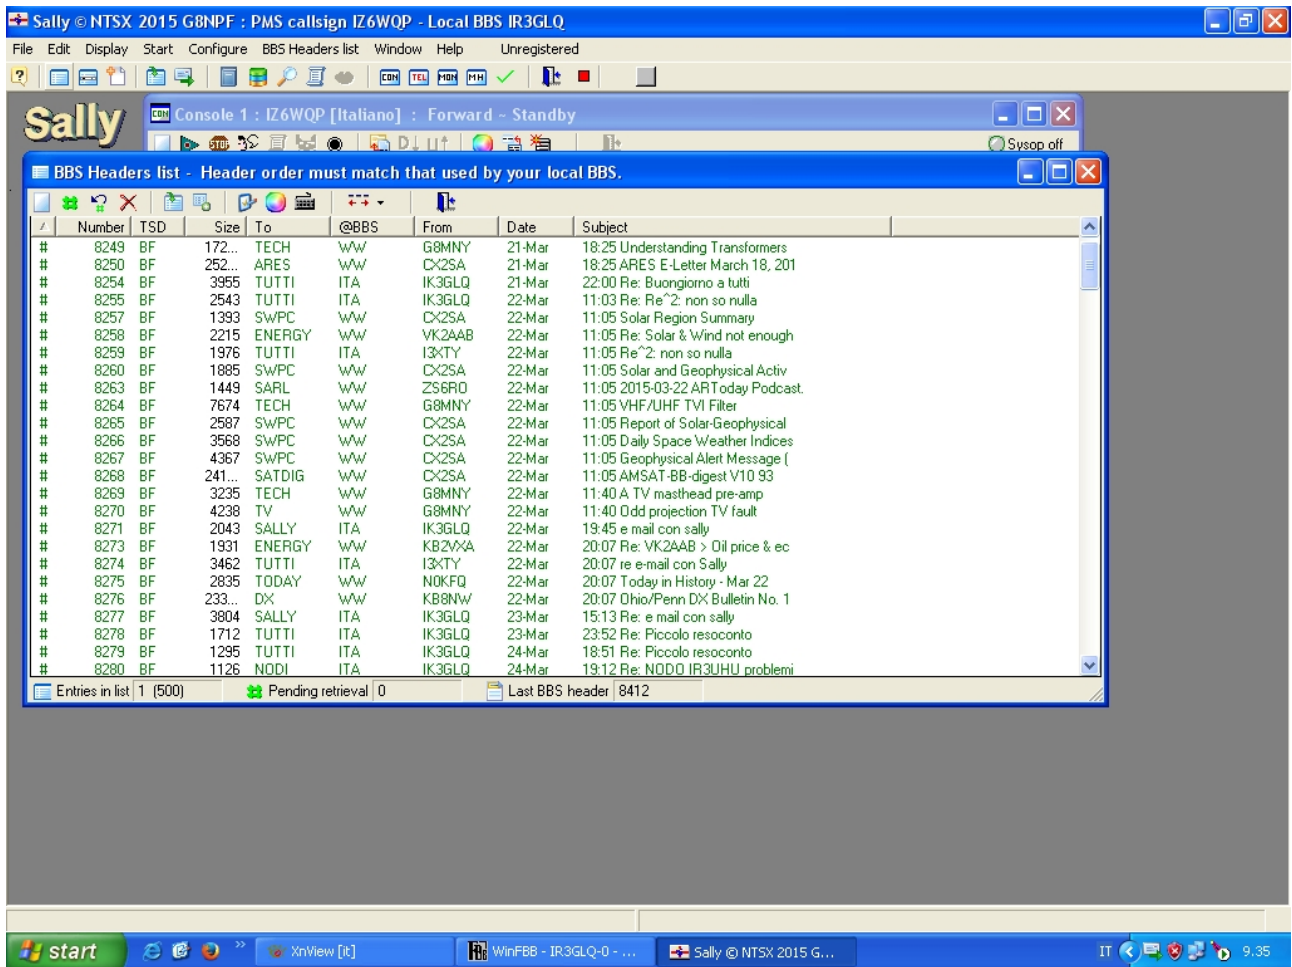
Sally © NTSX 2015 G8NPF : PMS callsign IZ6WQP - Local BBS IR3GLQ

File Edit Display Start Configure BBS Headers list Window Help Unregistered

CON TEL MON MH

Sally

Console 1 : IZ6WQP [Italiano] : Forward - Standby

Sysop off

BBS Headers list - Header order must match that used by your local BBS.

| / | Number | TSD | Size | To | @BBS | From | Date | Subject |
|---|---|---|---|---|---|---|---|---|
| # | 8249 | BF | 172... | TECH | WW | G8MNY | 21-Mar | 18:25 Understanding Transformers |
| # | 8250 | BF | 252... | ARES | WW | CX2SA | 21-Mar | 18:25 ARES E-Letter March 18, 201 |
| # | 8254 | BF | 3955 | TUTTI | ITA | IK3GLQ | 21-Mar | 22:00 Re: Buongiorno a tutti |
| # | 8255 | BF | 2543 | TUTTI | ITA | IK3GLQ | 22-Mar | 11:03 Re: Re^2: non so nulla |
| # | 8257 | BF | 1393 | SWPC | WW | CX2SA | 22-Mar | 11:05 Solar Region Summary |
| # | 8258 | BF | 2215 | ENERGY | WW | VK2AAB | 22-Mar | 11:05 Re: Solar & Wind not enough |
| # | 8259 | BF | 1976 | TUTTI | ITA | I3XTY | 22-Mar | 11:05 Re^2: non so nulla |
| # | 8260 | BF | 1885 | SWPC | WW | CX2SA | 22-Mar | 11:05 Solar and Geophysical Activ |
| # | 8263 | BF | 1449 | SARL | WW | ZS6RO | 22-Mar | 11:05 2015-03-22 ARToday Podcast. |
| # | 8264 | BF | 7674 | TECH | WW | G8MNY | 22-Mar | 11:05 VHF/UHF TVI Filter |
| # | 8265 | BF | 2587 | SWPC | WW | CX2SA | 22-Mar | 11:05 Report of Solar-Geophysical |
| # | 8266 | BF | 3568 | SWPC | WW | CX2SA | 22-Mar | 11:05 Daily Space Weather Indices |
| # | 8267 | BF | 4367 | SWPC | WW | CX2SA | 22-Mar | 11:05 Geophysical Alert Message ( |
| # | 8268 | BF | 241... | SATDIG | WW | CX2SA | 22-Mar | 11:05 AMSAT-BB-digest V10 93 |
| # | 8269 | BF | 3235 | TECH | WW | G8MNY | 22-Mar | 11:40 A TV masthead pre-amp |
| # | 8270 | BF | 4238 | TV | WW | G8MNY | 22-Mar | 11:40 Odd projection TV fault |
| # | 8271 | BF | 2043 | SALLY | ITA | IK3GLQ | 22-Mar | 19:45 e mail con sally |
| # | 8273 | BF | 1931 | ENERGY | WW | KB2VXA | 22-Mar | 20:07 Re: VK2AAB > Oil price & ec |
| # | 8274 | BF | 3462 | TUTTI | ITA | I3XTY | 22-Mar | 20:07 re e-mail con Sally |
| # | 8275 | BF | 2835 | TODAY | WW | N0KFQ | 22-Mar | 20:07 Today in History - Mar 22 |
| # | 8276 | BF | 233... | DX | WW | KB8NW | 22-Mar | 20:07 Ohio/Penn DX Bulletin No. 1 |
| # | 8277 | BF | 3804 | SALLY | ITA | IK3GLQ | 23-Mar | 15:13 Re: e mail con sally |
| # | 8278 | BF | 1712 | TUTTI | ITA | IK3GLQ | 23-Mar | 23:52 Re: Piccolo resoconto |
| # | 8279 | BF | 1295 | TUTTI | ITA | IK3GLQ | 24-Mar | 18:51 Re: Piccolo resoconto |
| # | 8280 | BF | 1126 | NODI | ITA | IK3GLQ | 24-Mar | 19:12 Re: NODO IR3UHU problemi |

Entries in list 1 (500) Pending retrieval 0 Last BBS header 8412

start XnView [it] WinFBB - IR3GLQ-0 - ... Sally © NTSX 2015 G... IT 9.35